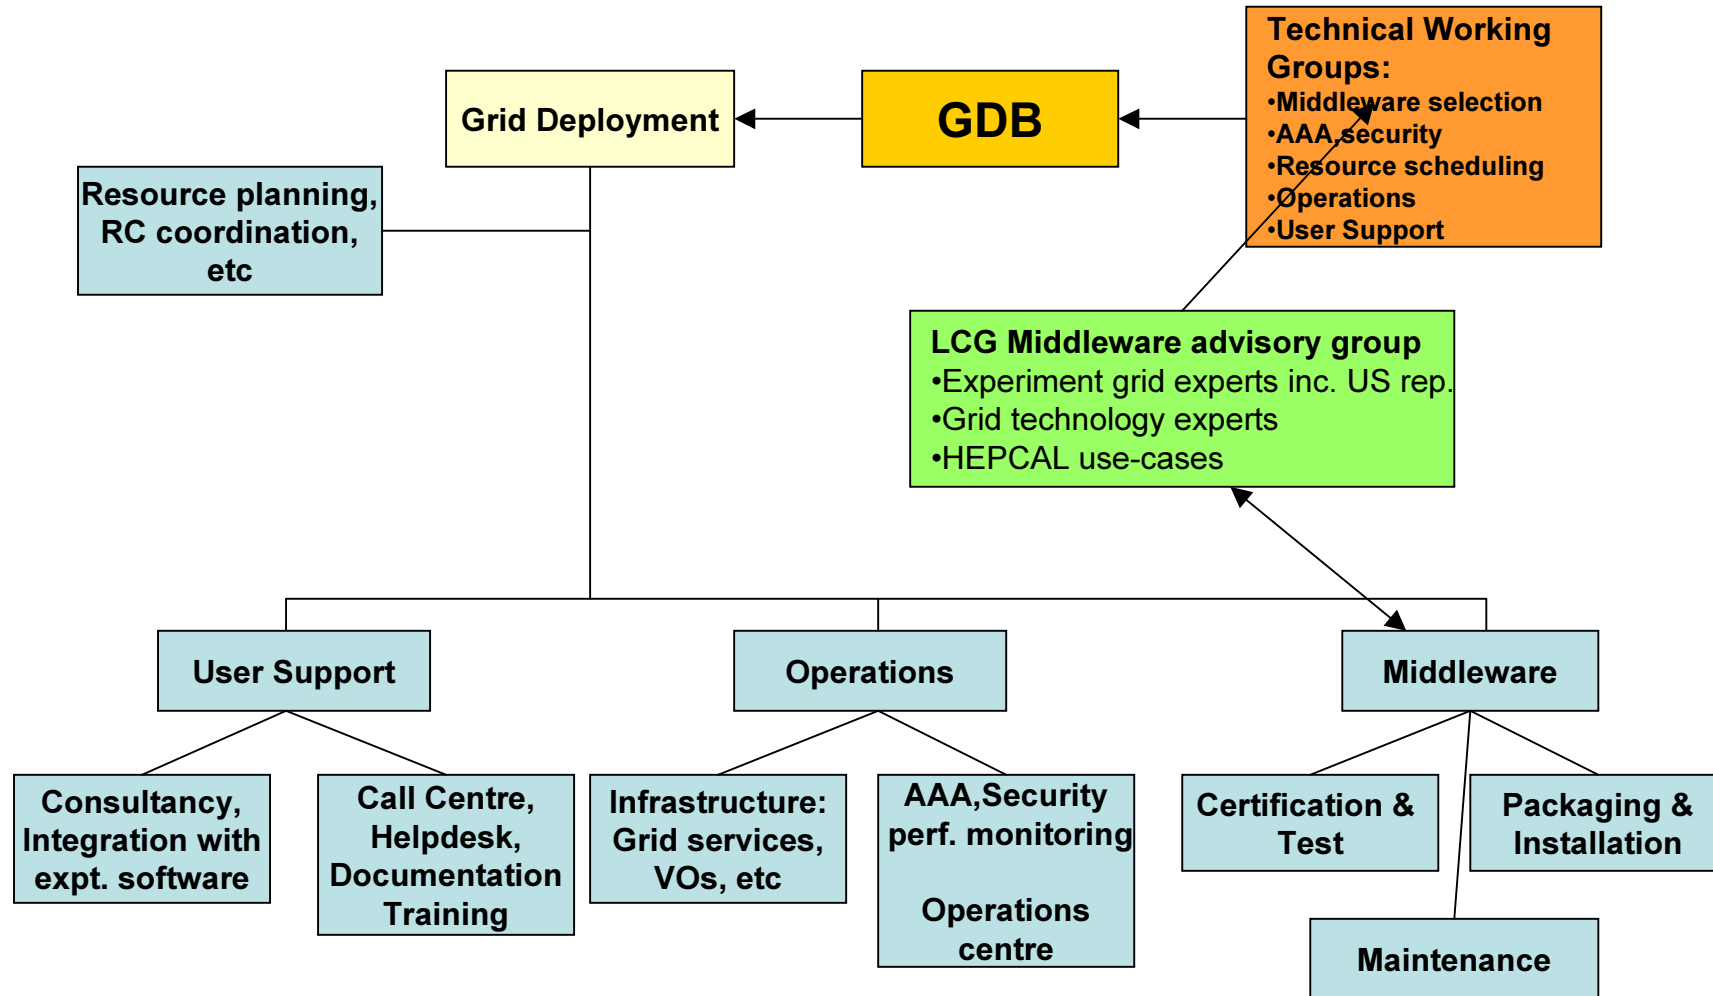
Grid Deployment

GDB

Technical Working Groups:
•Middleware selection
•AAA,security
•Resource scheduling
•Operations
•User Support

Resource planning, RC coordination, etc

LCG Middleware advisory group
•Experiment grid experts inc. US rep.
•Grid technology experts
•HEPCAL use-cases

User Support

Operations

Middleware

Consultancy, Integration with expt. software

Call Centre, Helpdesk, Documentation Training

Infrastructure: Grid services, VOs, etc

AAA,Security perf. monitoring

Operations centre

Certification & Test

Packaging & Installation

Maintenance